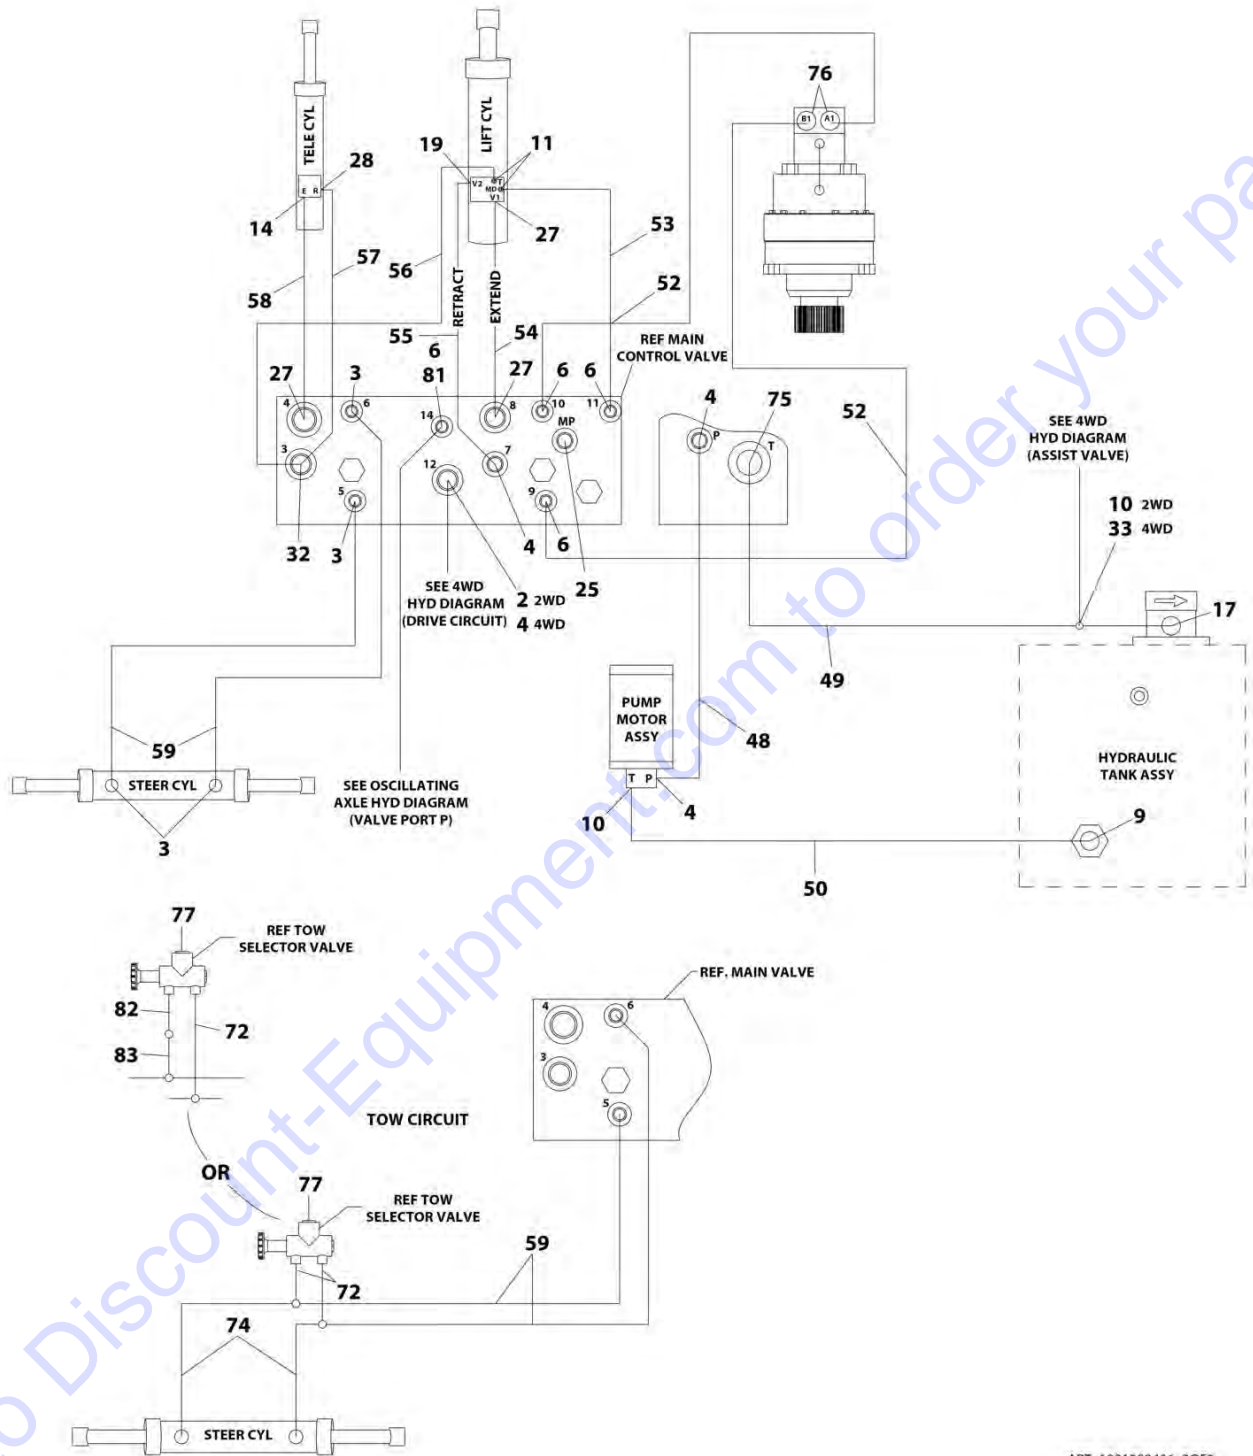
TELE CYL
LIFT CYL
76
B1 A1
28
19
11
E R
V2 T MD V1
14
27
53
57
56
58
RETRACT
EXTEND
52
55
54
6
REF MAIN CONTROL VALVE
27
3
81
27
6
6
4
6
14
8
10
11
4
75
52
MP
3
12
7
P
T
SEE 4WD HYD DIAGRAM (ASSIST VALVE)
5
9
32
3
4
6
10 2WD
33 4WD
SEE 4WD HYD DIAGRAM (DRIVE CIRCUIT)
2 2WD
4 4WD
25
17
49
PUMP MOTOR ASSY
48
59
HYDRAULIC TANK ASSY
STEER CYL
SEE OSCILLATING AXLE HYD DIAGRAM (VALVE PORT P)
T P
10
4
9
3
50
77
REF TOW SELECTOR VALVE
REF. MAIN VALVE
82
72
4
6
83
3
5
TOW CIRCUIT
OR
77
REF TOW SELECTOR VALVE
59
72
74
STEER CYL
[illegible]